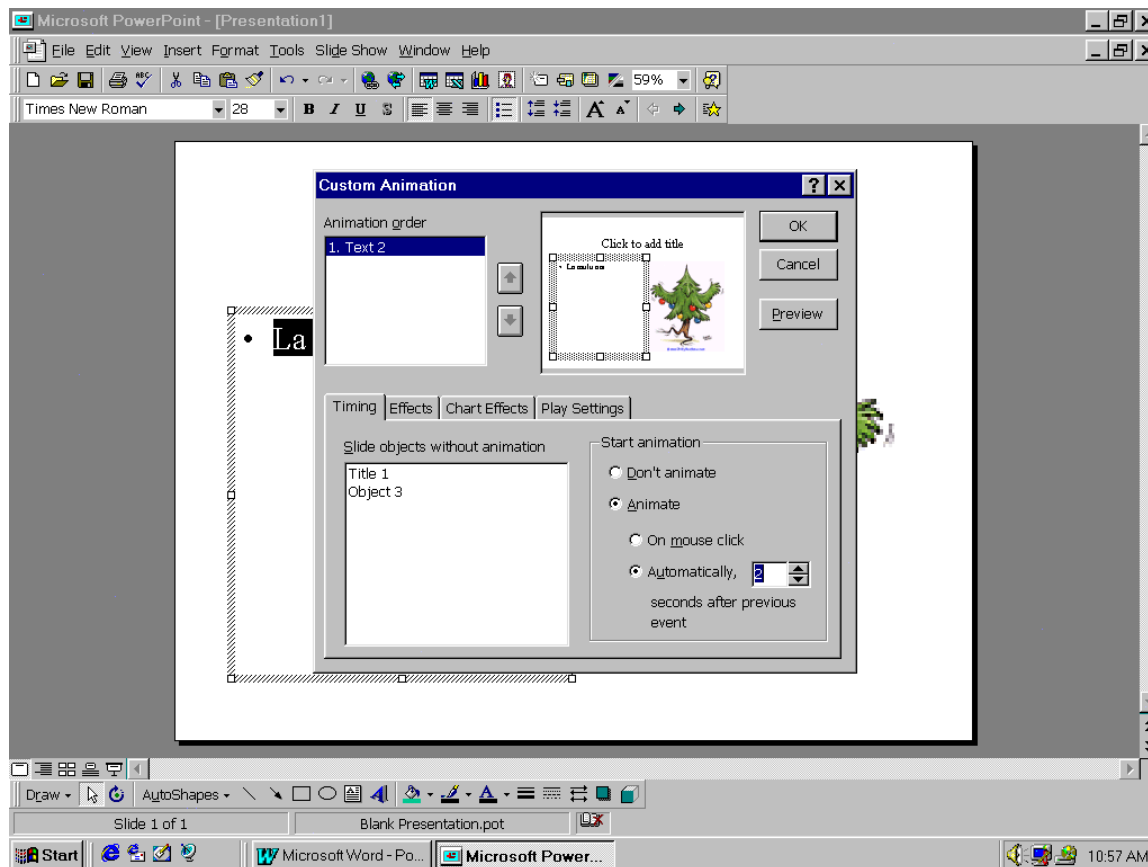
Microsoft PowerPoint - [Presentation1]

File Edit View Insert Format Tools Slide Show Window Help

59%

Times New Roman 28

La

Custom Animation

Animation order

1. Text 2

Click to add title

OK

Cancel

Preview

Timing Effects Chart Effects Play Settings

Slide objects without animation

Title 1
Object 3

Start animation

Don't animate

Animate

On mouse click

Automatically, 2

seconds after previous event

Draw AutoShapes

Slide 1 of 1 Blank Presentation.pot

Start Microsoft Word - Po... Microsoft Power... 10:57 AM